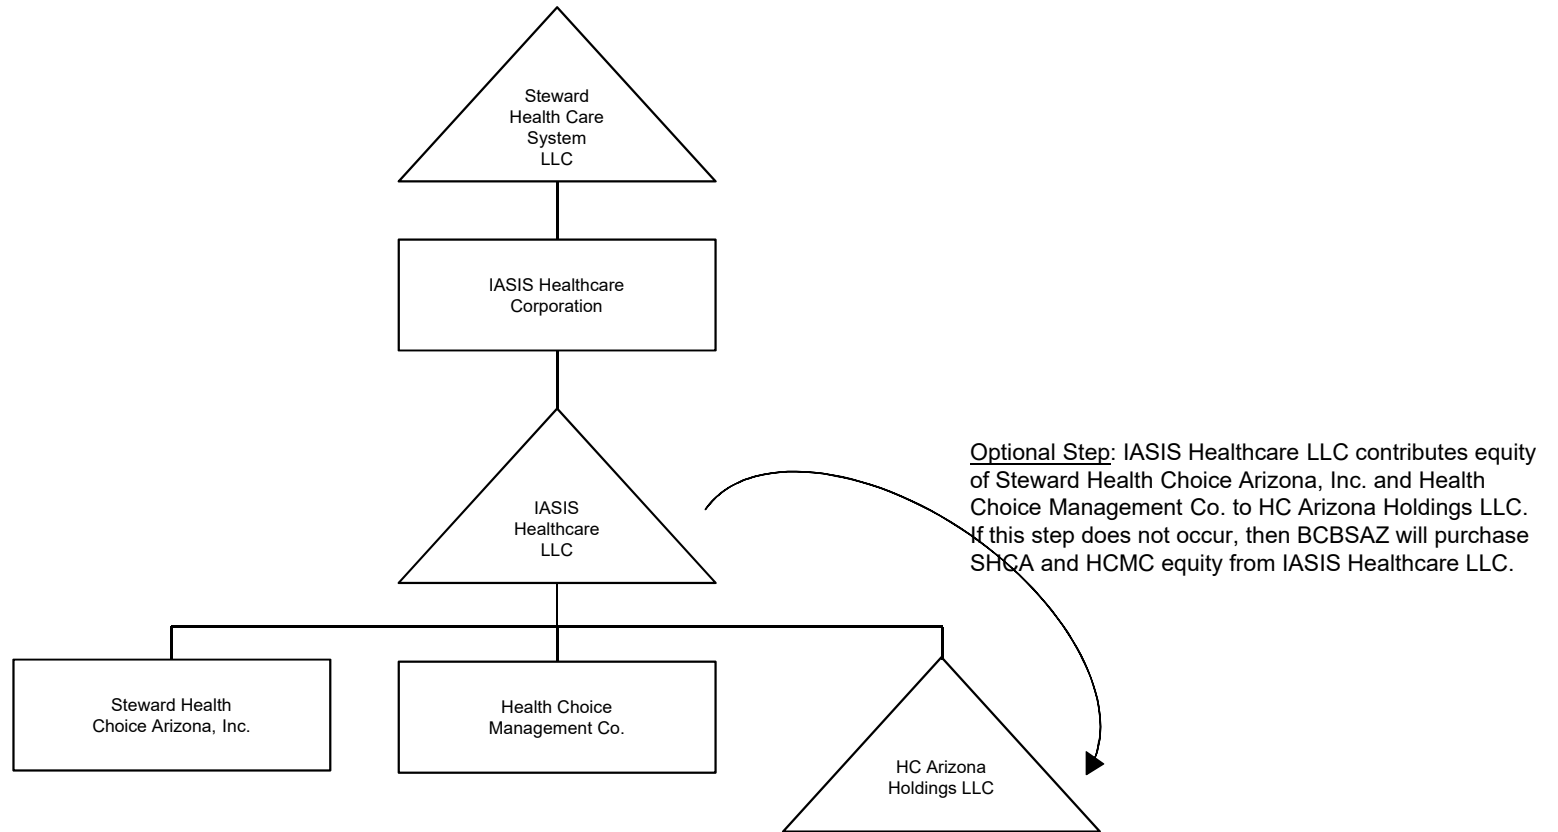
Steward Health Care System LLC

IASIS Healthcare Corporation

IASIS Healthcare LLC

Optional Step: IASIS Healthcare LLC contributes equity of Steward Health Choice Arizona, Inc. and Health Choice Management Co. to HC Arizona Holdings LLC. If this step does not occur, then BCBSAZ will purchase SHCA and HCMC equity from IASIS Healthcare LLC.

Steward Health Choice Arizona, Inc.

Health Choice Management Co.

HC Arizona Holdings LLC